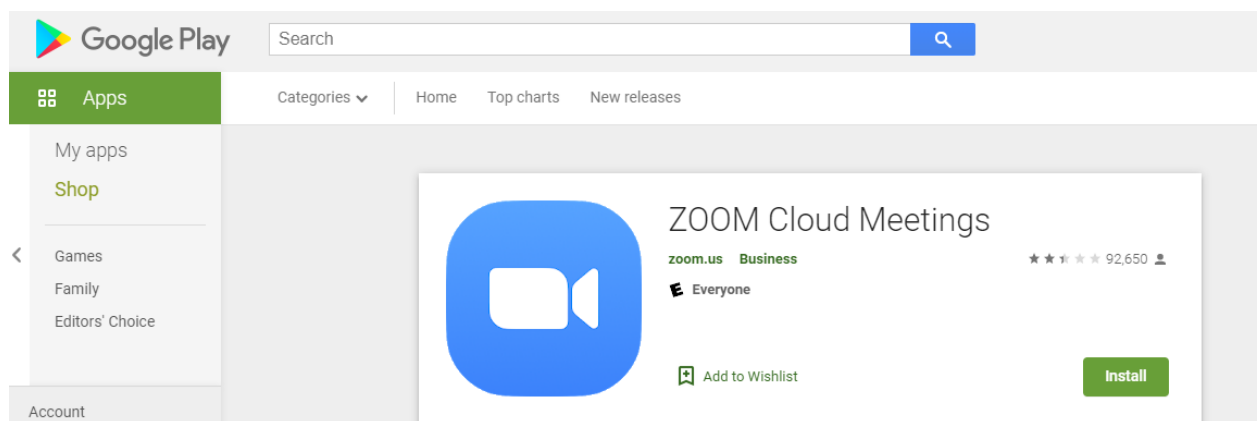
Google Play

Search

Apps

Categories

Home

Top charts

New releases

My apps

Shop

Games

Family

Editors' Choice

Account

ZOOM Cloud Meetings

zoom.us Business

92,650

E Everyone

Add to Wishlist

Install